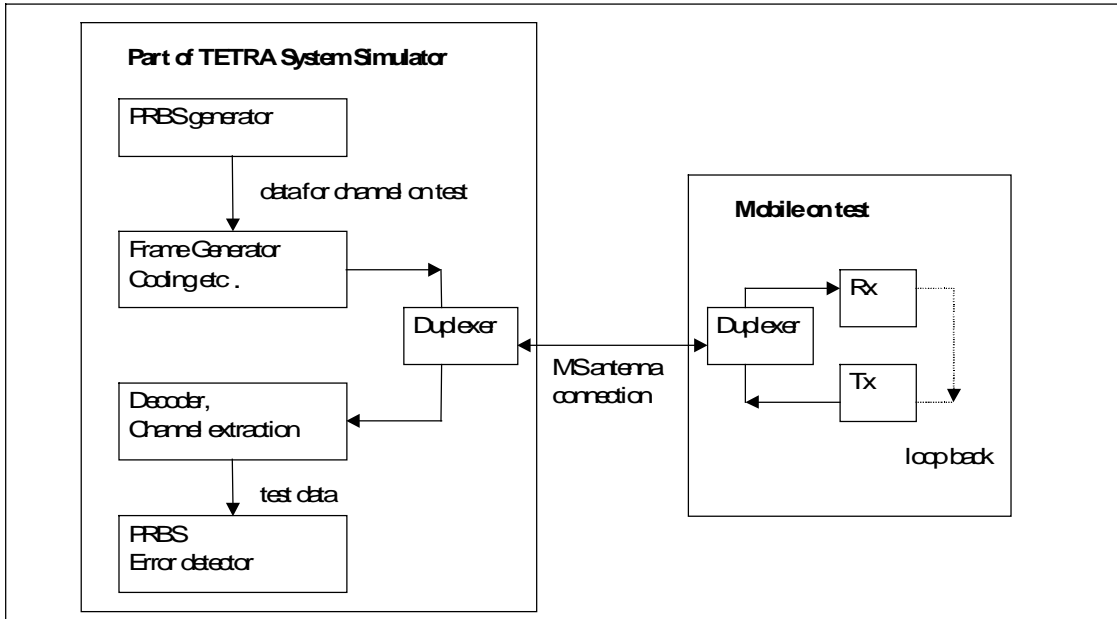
Part of TETRA System Simulator

PRBS generator

data for channel on test

Frame Generator
Coding etc.

Duplexer

Decoder,
Channel extraction

test data

PRBS
Error detector

MS antenna
connection

Mobile on test

Duplexer

Rx

Tx

loop back